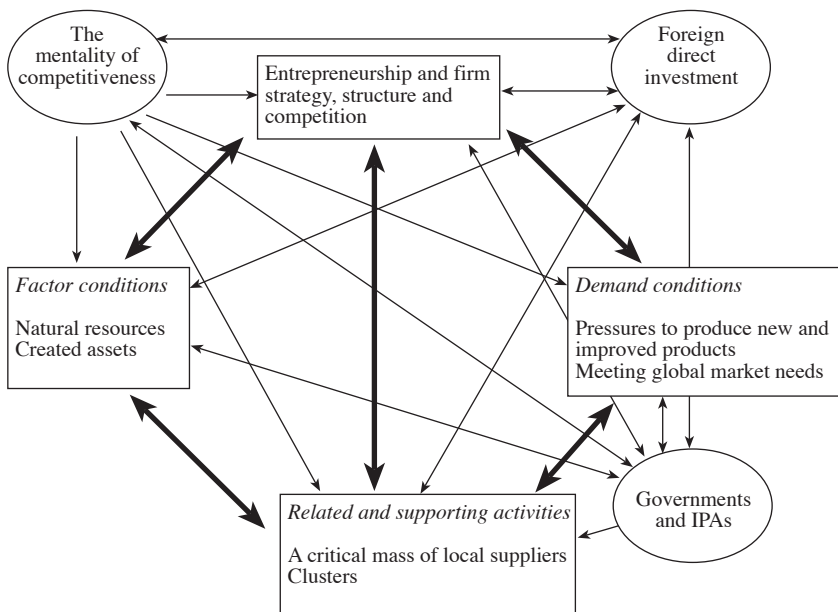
The mentality of competitiveness

Entrepreneurship and firm strategy, structure and competition

Foreign direct investment

Factor conditions

Natural resources
Created assets

Demand conditions

Pressures to produce new and improved products
Meeting global market needs

Governments and IPAs

Related and supporting activities

A critical mass of local suppliers
Clusters